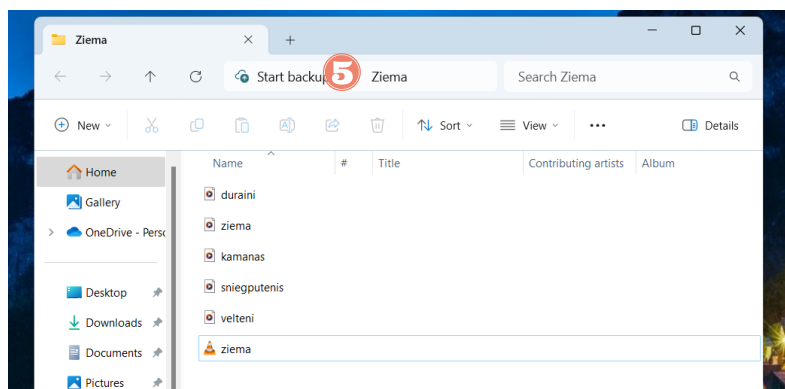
Ziema
Start backup 5 Ziema
Search Ziema
New
Sort
View
...
Details
Home
Gallery
OneDrive - Perso
Desktop
Downloads
Documents
Pictures

| Name | # | Title | Contributing artists | Album |
|---|---|---|---|---|
| duraini | | | | |
| ziema | | | | |
| kamanas | | | | |
| sniegputenis | | | | |
| velteni | | | | |
| ziema | | | | |